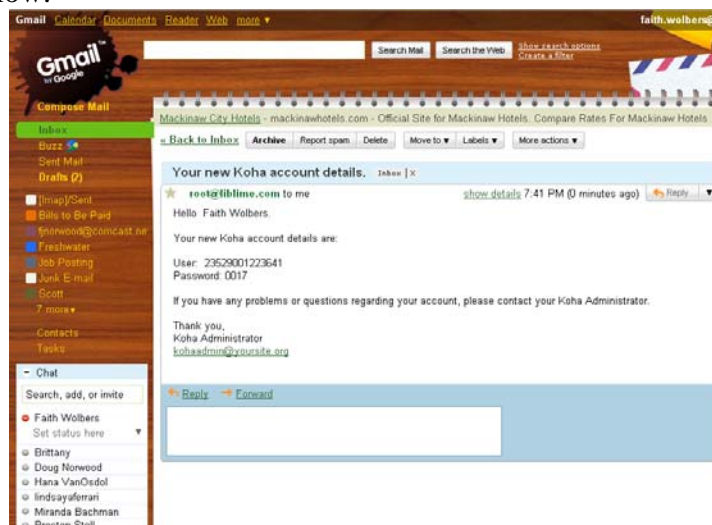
Gmail Calendar Documents Reader Web more ▾

faith.wolbers@

Gmail by Google

Search Mail

Search the Web

Show search options
Create a filter

Compose Mail

Inbox
Buzz
Sent Mail
Drafts (2)
[Imap]/Sent
Bills to Be Paid
fnorwood@comcast.ne
Freshwater
Job Posting
Junk E-mail
Scott
7 more▾

Contacts
Tasks

– Chat

Search, add, or invite

Faith Wolbers
Set status here ▾

Brittany
Doug Norwood
Hana VanOsdol
lindsayaferrari
Miranda Bachman
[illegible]

Mackinaw City Hotels - mackinawhotels.com - Official Site for Mackinaw Hotels. Compare Rates For Mackinaw Hotels

« Back to Inbox | Archive | Report spam | Delete | Move to ▾ | Labels ▾ | More actions ▾

Your new Koha account details. Inbox | X

root@liblime.com to me   show details 7:41 PM (0 minutes ago)   Reply

Hello Faith Wolbers.

Your new Koha account details are:

User: 23529001223641
Password: 0017

If you have any problems or questions regarding your account, please contact your Koha Administrator.

Thank you,
Koha Administrator
kohaadmin@yoursite.org

Reply   Forward